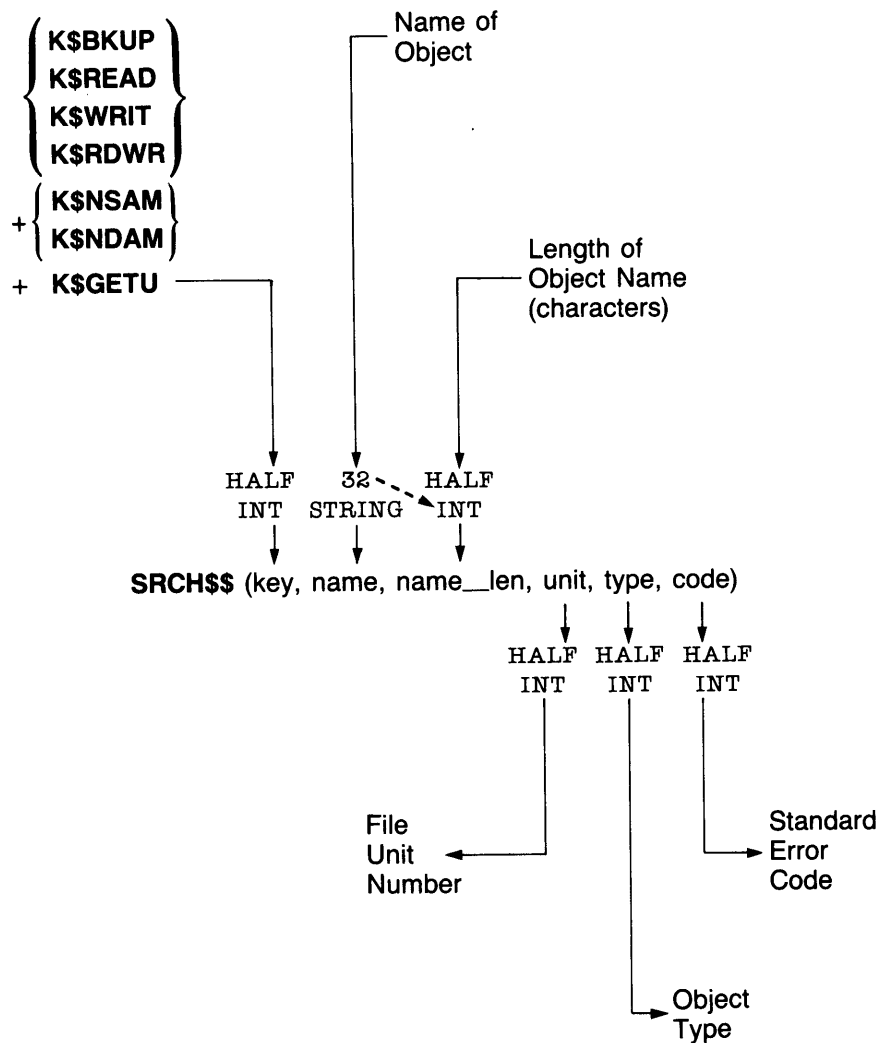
K$BKUP
K$READ
K$WRIT
K$RDWR

+ K$NSAM
K$NDAM

+ K$GETU

Name of Object

Length of Object Name (characters)

HALF INT

32 STRING

HALF INT

SRCH$$ (key, name, name_len, unit, type, code)

HALF INT

HALF INT

HALF INT

File Unit Number

Standard Error Code

Object Type